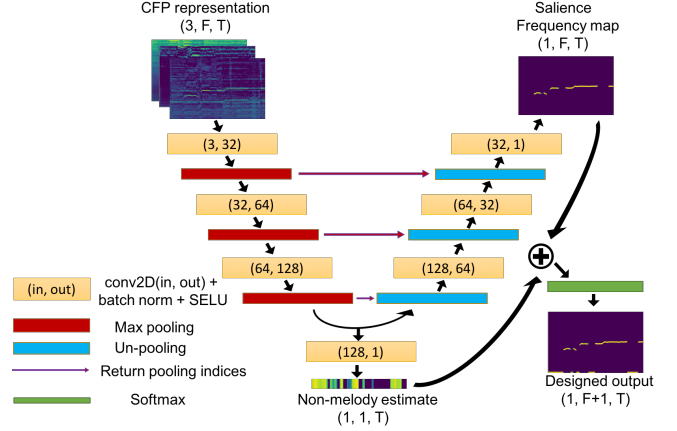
CFP representation
(3, F, T)

Salience
Frequency map
(1, F, T)

(3, 32)

(32, 1)

(32, 64)

(64, 32)

(64, 128)

(128, 64)

(in, out)

conv2D(in, out) + batch norm + SELU

Max pooling

Un-pooling

Return pooling indices

Softmax

(128, 1)

Non-melody estimate
(1, 1, T)

Designed output
(1, F+1, T)